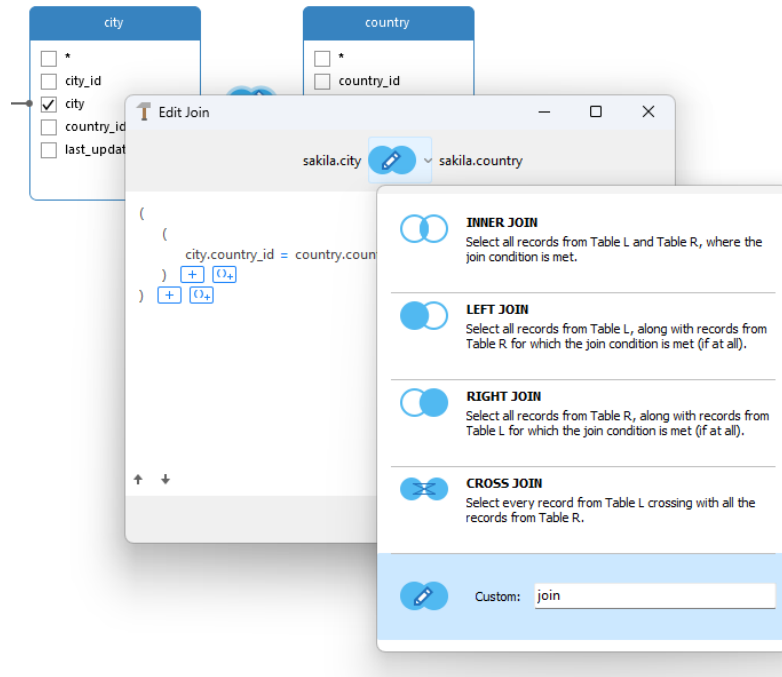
city

*
city_id
city
country_id
last_updat

country

*
country_id

Edit Join

sakila.city sakila.country

(
(
city.country_id = country.coun
) + ()+
) + ()+

INNER JOIN
Select all records from Table L and Table R, where the join condition is met.

LEFT JOIN
Select all records from Table L, along with records from Table R for which the join condition is met (if at all).

RIGHT JOIN
Select all records from Table R, along with records from Table L for which the join condition is met (if at all).

CROSS JOIN
Select every record from Table L crossing with all the records from Table R.

Custom: join